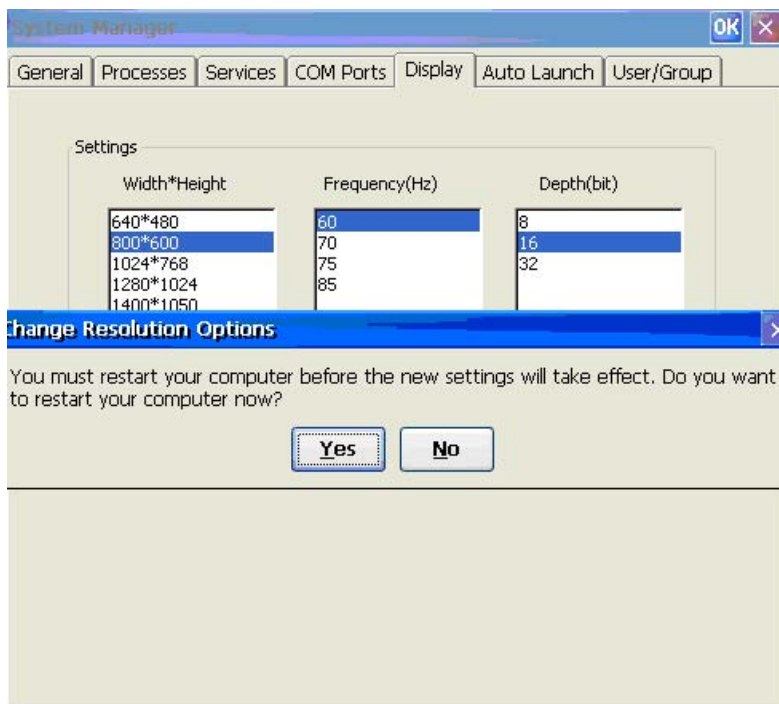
System Manager

OK

General | Processes | Services | COM Ports | Display | Auto Launch | User/Group

Settings

Width*Height

640*480
800*600
1024*768
1280*1024
1400*1050

Frequency(Hz)

60
70
75
85

Depth(bit)

8
16
32

Change Resolution Options

You must restart your computer before the new settings will take effect. Do you want to restart your computer now?

Yes

No